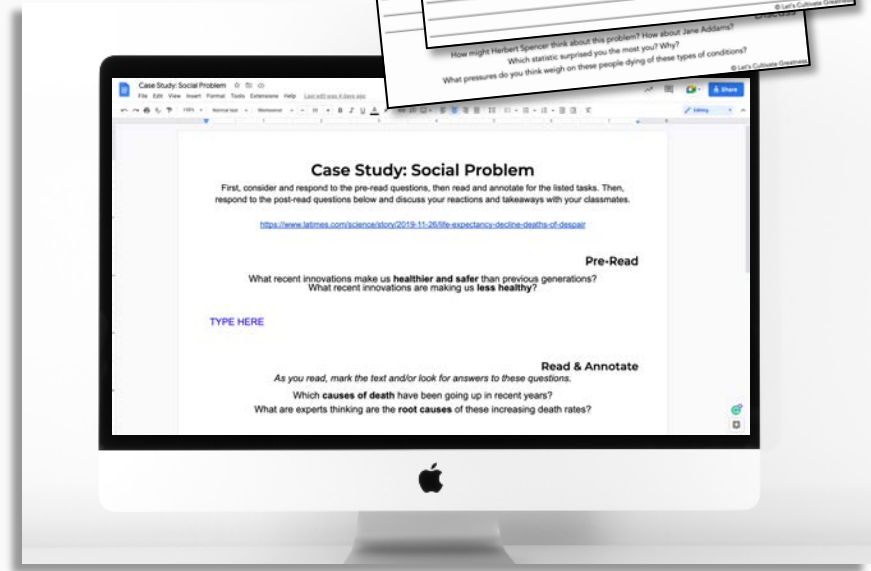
© Let's Cultivate Greatness

How might Herbert Spencer think about this problem? How about Jane Addams?

Which statistic surprised you the most you? Why?

What pressures do you think weigh on these people dying of these types of conditions?

© Let's Cultivate Greatness

Case Study: Social Problem

File Edit View Insert Format Tools Extensions Help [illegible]

Share

Editing

Case Study: Social Problem

First, consider and respond to the pre-read questions, then read and annotate for the listed tasks. Then, respond to the post-read questions below and discuss your reactions and takeaways with your classmates.

https://www.latimes.com/science/story/2019-11-26/life-expectancy-decline-deaths-of-despair

Pre-Read

What recent innovations make us **healthier and safer** than previous generations?
What recent innovations are making us **less healthy**?

TYPE HERE

Read & Annotate

*As you read, mark the text and/or look for answers to these questions.*

Which **causes of death** have been going up in recent years?
What are experts thinking are the **root causes** of these increasing death rates?